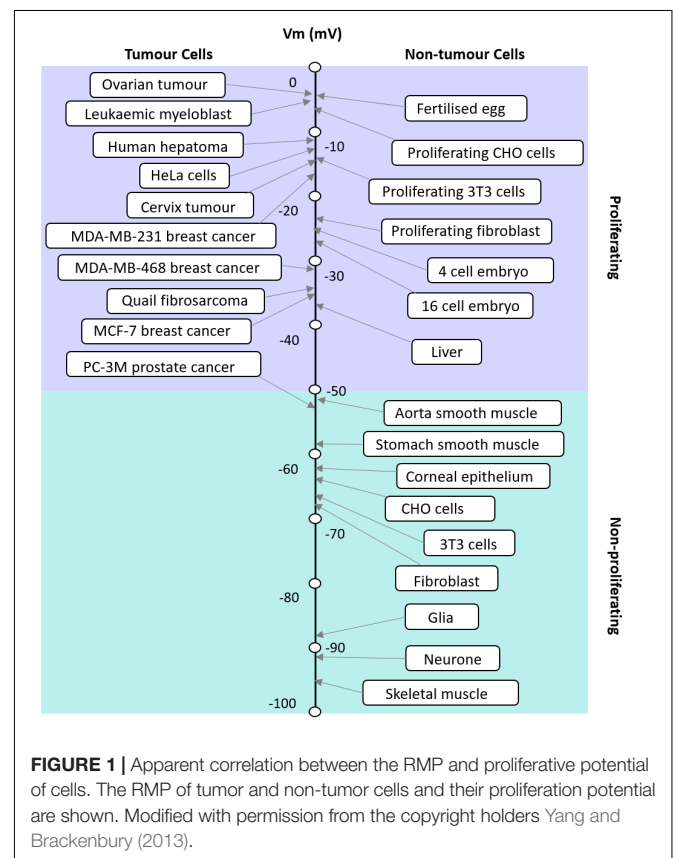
Vm (mV)

Tumour Cells

Non-tumour Cells

Ovarian tumour

Leukaemic myeloblast

Human hepatoma

HeLa cells

Cervix tumour

MDA-MB-231 breast cancer

MDA-MB-468 breast cancer

Quail fibrosarcoma

MCF-7 breast cancer

PC-3M prostate cancer

0

-10

-20

-30

-40

-50

-60

-70

-80

-90

-100

Fertilised egg

Proliferating CHO cells

Proliferating 3T3 cells

Proliferating fibroblast

4 cell embryo

16 cell embryo

Liver

Aorta smooth muscle

Stomach smooth muscle

Corneal epithelium

CHO cells

3T3 cells

Fibroblast

Glia

Neurone

Skeletal muscle

Proliferating

Non-proliferating

**FIGURE 1 |** Apparent correlation between the RMP and proliferative potential of cells. The RMP of tumor and non-tumor cells and their proliferation potential are shown. Modified with permission from the copyright holders Yang and Brackenbury (2013).